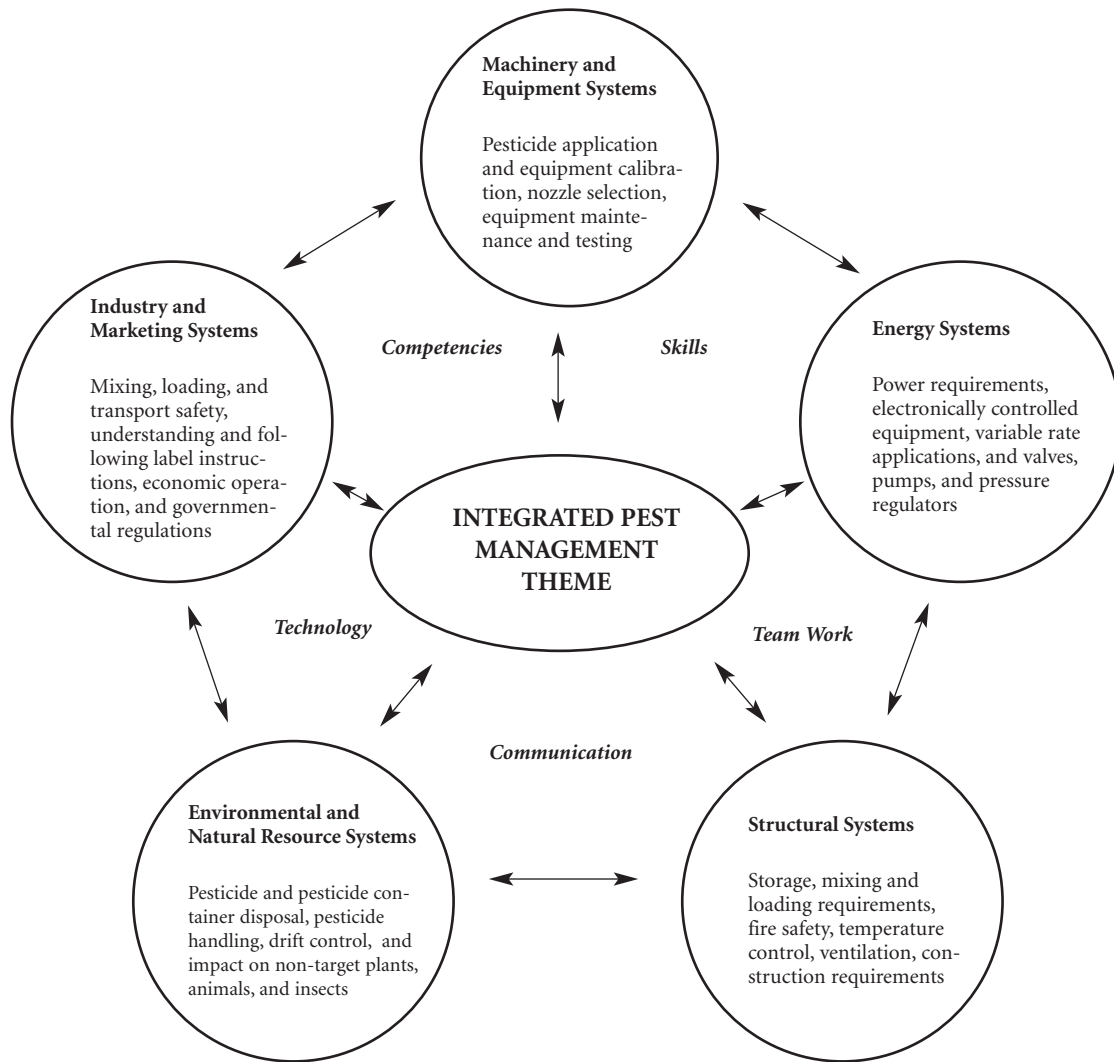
Machinery and Equipment Systems

Pesticide application and equipment calibration, nozzle selection, equipment maintenance and testing

Industry and Marketing Systems

Mixing, loading, and transport safety, understanding and following label instructions, economic operation, and governmental regulations

Competencies

Skills

Energy Systems

Power requirements, electronically controlled equipment, variable rate applications, and valves, pumps, and pressure regulators

INTEGRATED PEST MANAGEMENT THEME

Technology

Team Work

Communication

Environmental and Natural Resource Systems

Pesticide and pesticide container disposal, pesticide handling, drift control, and impact on non-target plants, animals, and insects

Structural Systems

Storage, mixing and loading requirements, fire safety, temperature control, ventilation, construction requirements